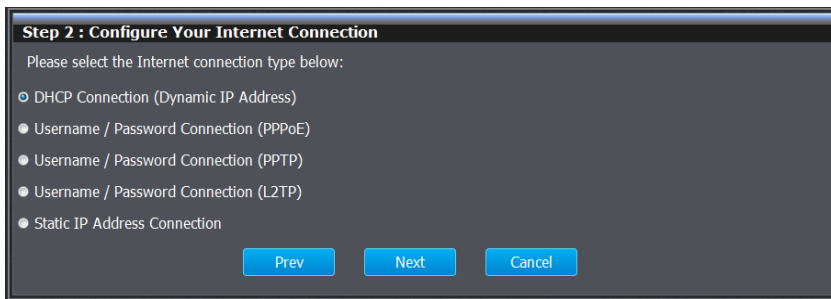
Step 2 : Configure Your Internet Connection

Please select the Internet connection type below:

DHCP Connection (Dynamic IP Address)

Username / Password Connection (PPPoE)

Username / Password Connection (PPTP)

Username / Password Connection (L2TP)

Static IP Address Connection

Prev

Next

Cancel